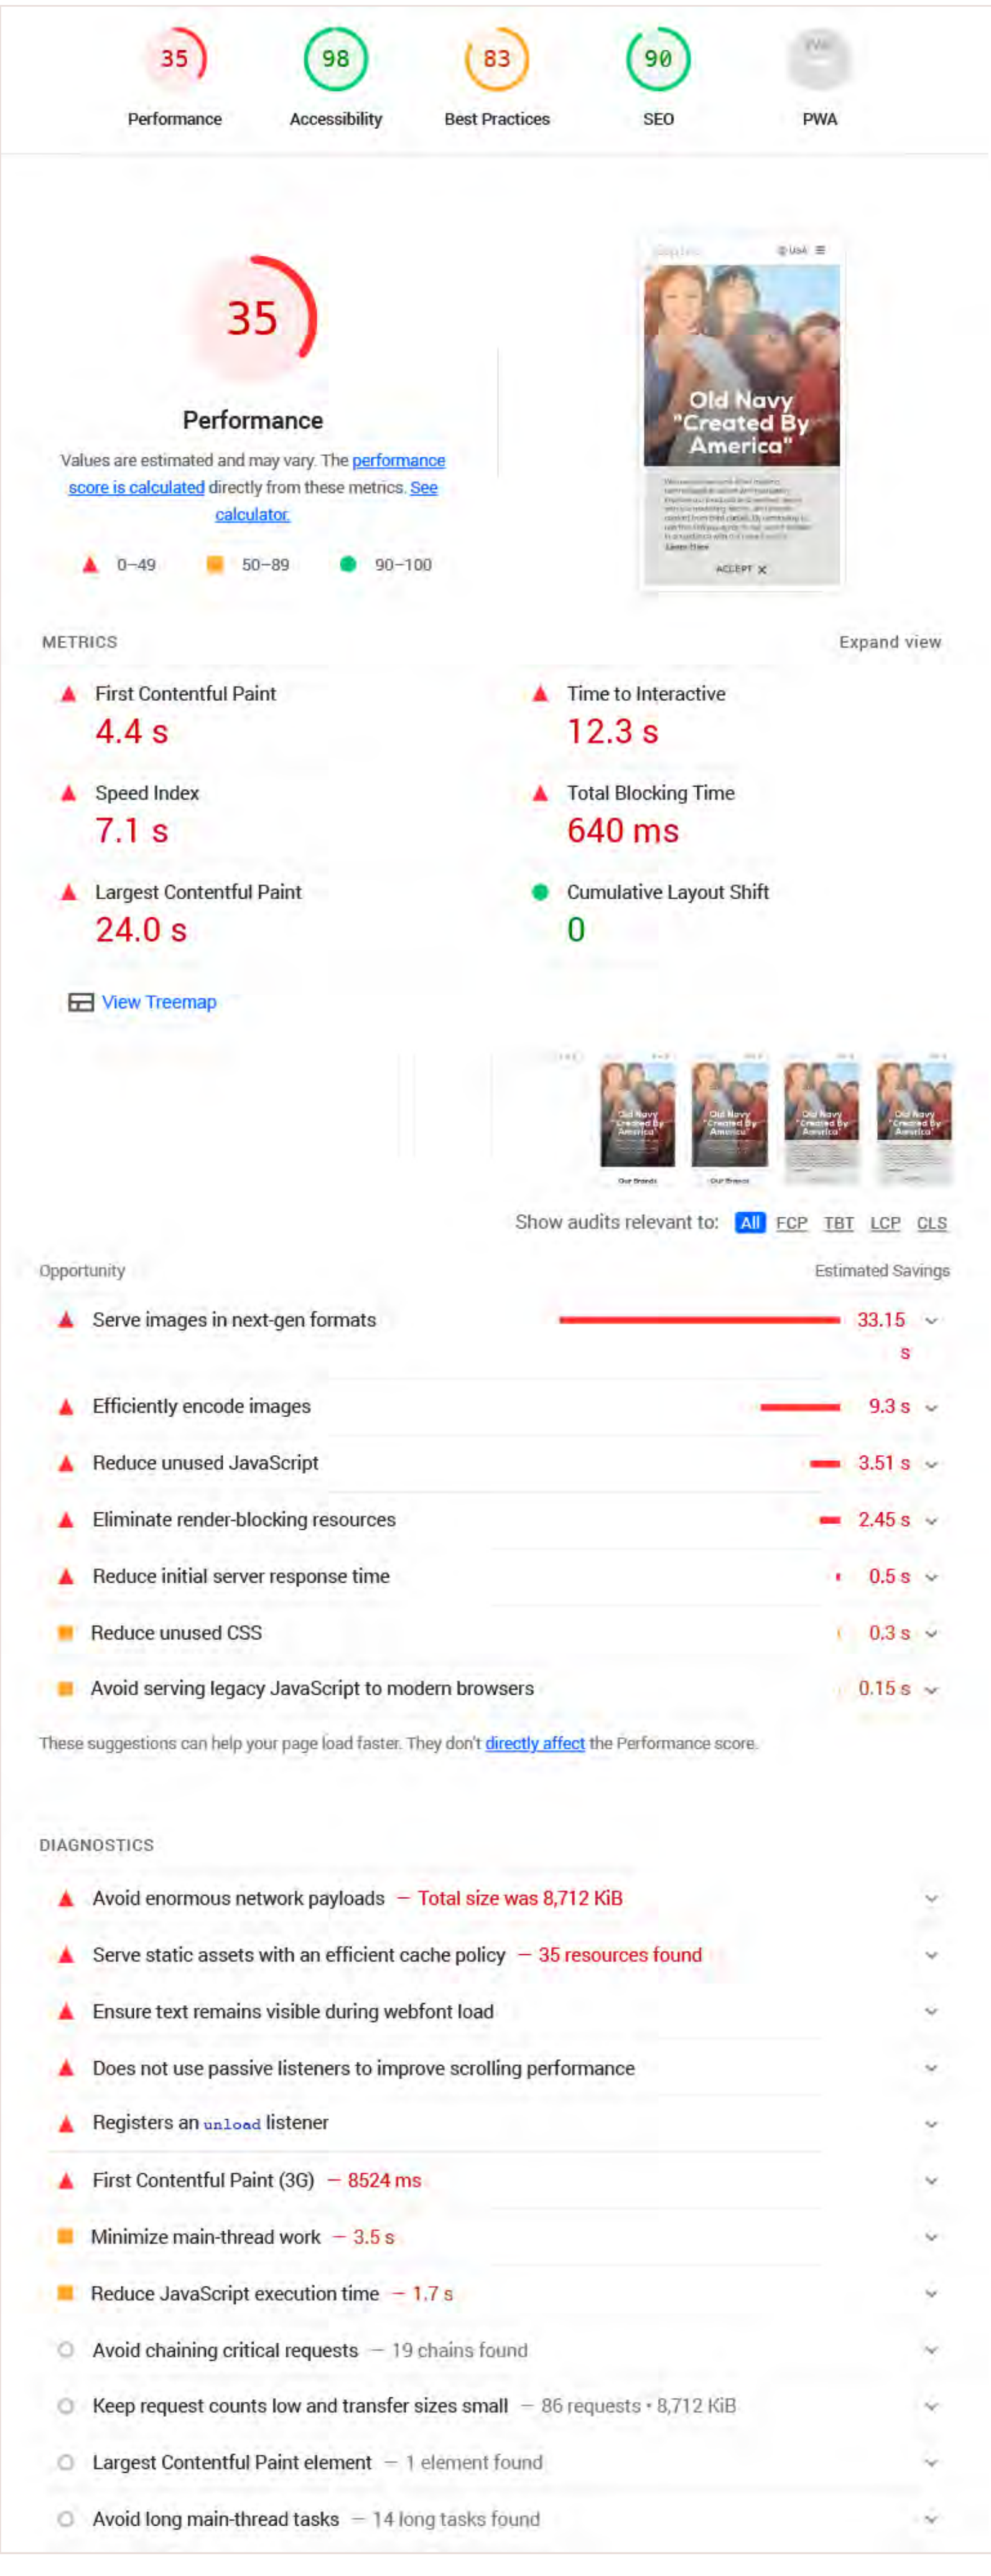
35
Performance

98
Accessibility

83
Best Practices

90
SEO

PWA

35

Performance

Values are estimated and may vary. The performance score is calculated directly from these metrics. See calculator.

0–49 50–89 90–100

Old Navy "Created By America"

ACCEPT

METRICS

Expand view

First Contentful Paint
4.4 s

Time to Interactive
12.3 s

Speed Index
7.1 s

Total Blocking Time
640 ms

Largest Contentful Paint
24.0 s

Cumulative Layout Shift
0

View Treemap

Show audits relevant to: All FCP TBT LCP CLS

Opportunity

Estimated Savings

Serve images in next-gen formats 33.15 s

Efficiently encode images 9.3 s

Reduce unused JavaScript 3.51 s

Eliminate render-blocking resources 2.45 s

Reduce initial server response time 0.5 s

Reduce unused CSS 0.3 s

Avoid serving legacy JavaScript to modern browsers 0.15 s

These suggestions can help your page load faster. They don't directly affect the Performance score.

DIAGNOSTICS

Avoid enormous network payloads — Total size was 8,712 KiB

Serve static assets with an efficient cache policy — 35 resources found

Ensure text remains visible during webfont load

Does not use passive listeners to improve scrolling performance

Registers an unload listener

First Contentful Paint (3G) — 8524 ms

Minimize main-thread work — 3.5 s

Reduce JavaScript execution time — 1.7 s

Avoid chaining critical requests — 19 chains found

Keep request counts low and transfer sizes small — 86 requests • 8,712 KiB

Largest Contentful Paint element — 1 element found

Avoid long main-thread tasks — 14 long tasks found